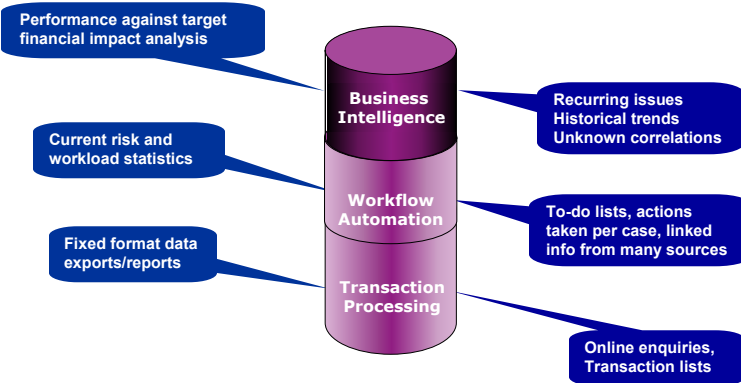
Performance against target financial impact analysis

Business Intelligence

Recurring issues
Historical trends
Unknown correlations

Current risk and workload statistics

Workflow Automation

To-do lists, actions taken per case, linked info from many sources

Fixed format data exports/reports

Transaction Processing

Online enquiries, Transaction lists